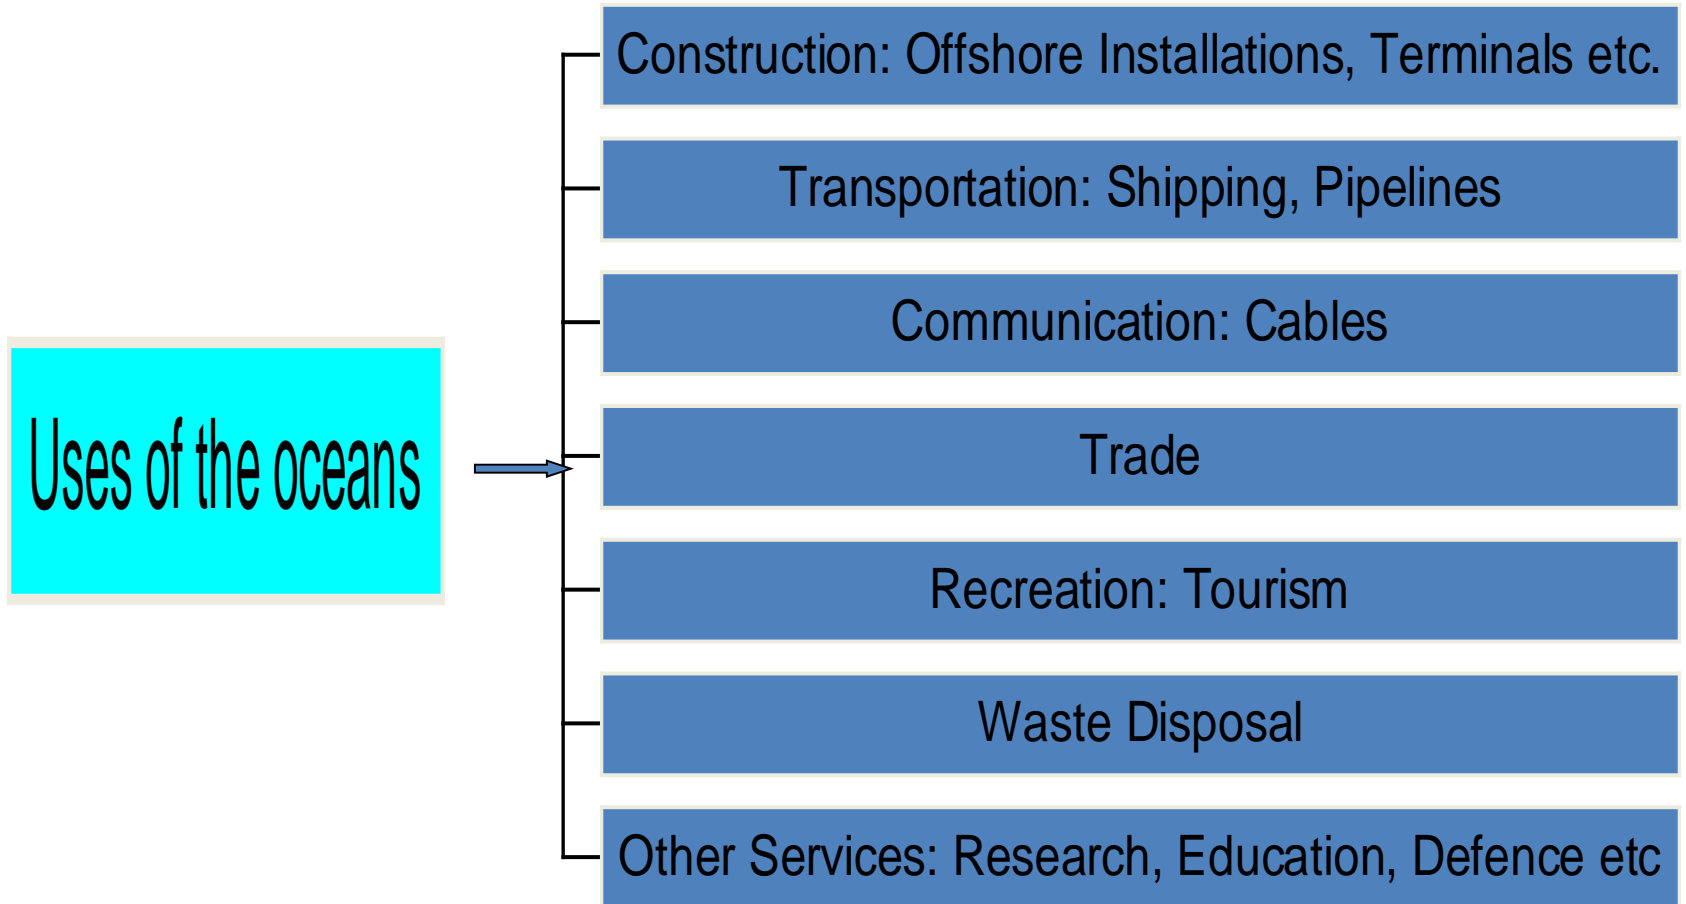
Uses of the oceans

Construction: Offshore Installations, Terminals etc.

Transportation: Shipping, Pipelines

Communication: Cables

Trade

Recreation: Tourism

Waste Disposal

Other Services: Research, Education, Defence etc